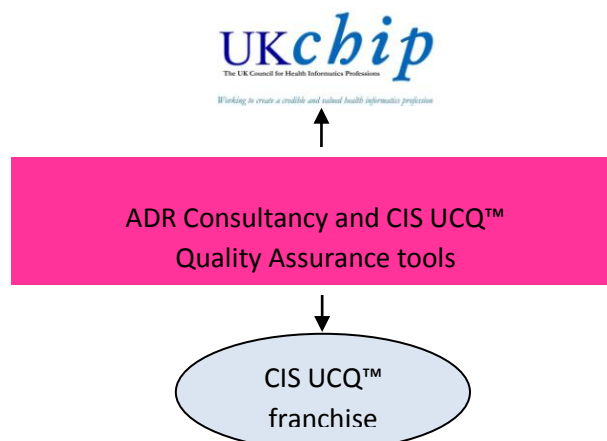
UKchip
The UK Council for Health Informatics Professions
Working to create a credible and valued health informatics profession

ADR Consultancy and CIS UCQ™ Quality Assurance tools

CIS UCQ™ franchise